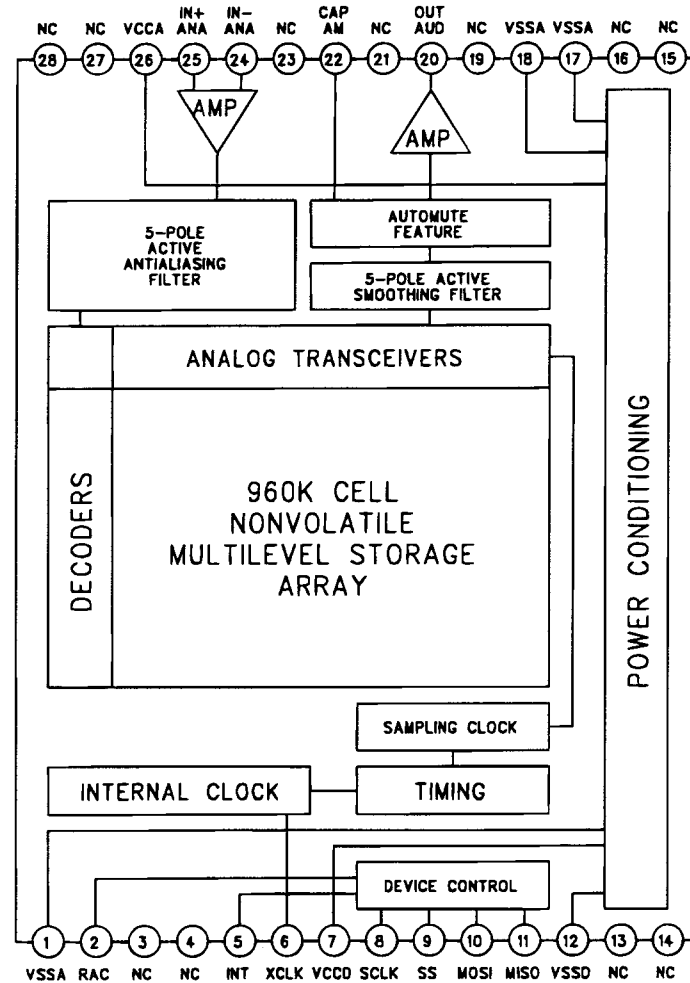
NC NC VCCA IN+ ANA IN− ANA NC CAP AM NC OUT AUD NC VSSA VSSA NC NC

28 27 26 25 24 23 22 21 20 19 18 17 16 15

AMP

AMP

5-POLE ACTIVE ANTIALIASING FILTER

AUTOMUTE FEATURE

5-POLE ACTIVE SMOOTHING FILTER

ANALOG TRANSCEIVERS

DECODERS

960K CELL NONVOLATILE MULTILEVEL STORAGE ARRAY

POWER CONDITIONING

SAMPLING CLOCK

INTERNAL CLOCK

TIMING

DEVICE CONTROL

1 2 3 4 5 6 7 8 9 10 11 12 13 14

VSSA RAC NC NC INT XCLK VCCD SCLK SS MOSI MISO VSSD NC NC